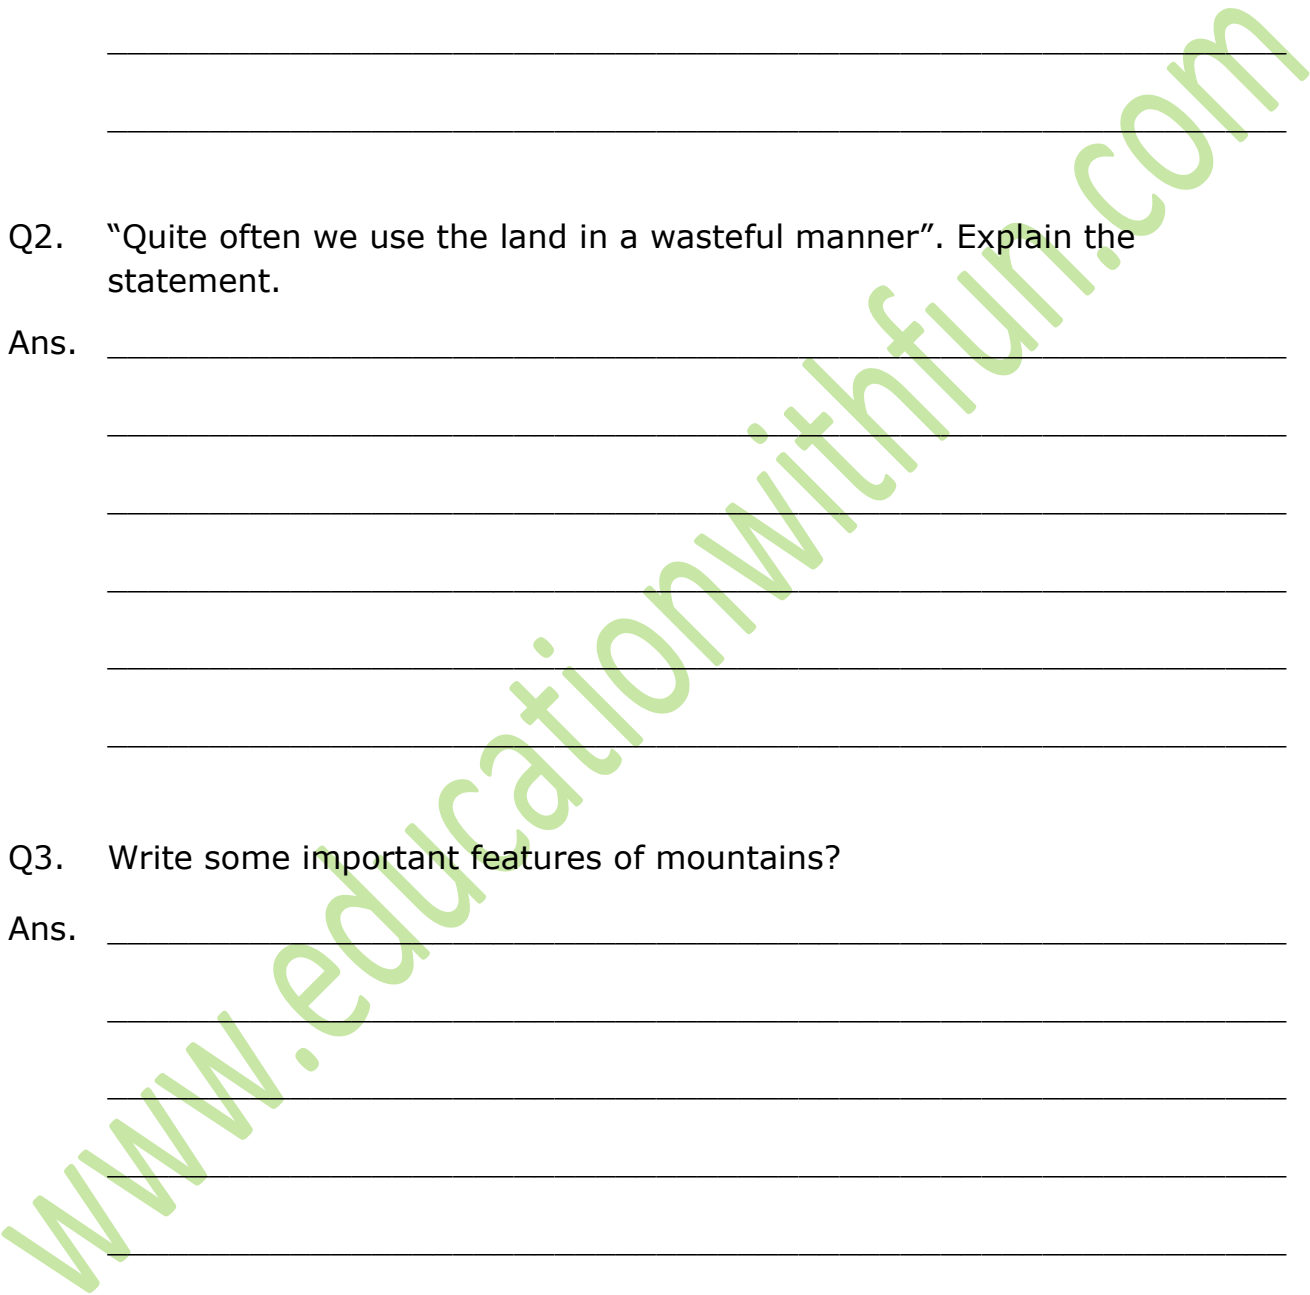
Q2. "Quite often we use the land in a wasteful manner". Explain the statement.

Ans. ____________________________________________

Q3. Write some important features of mountains?

Ans. ____________________________________________

www.educationwithfun.com